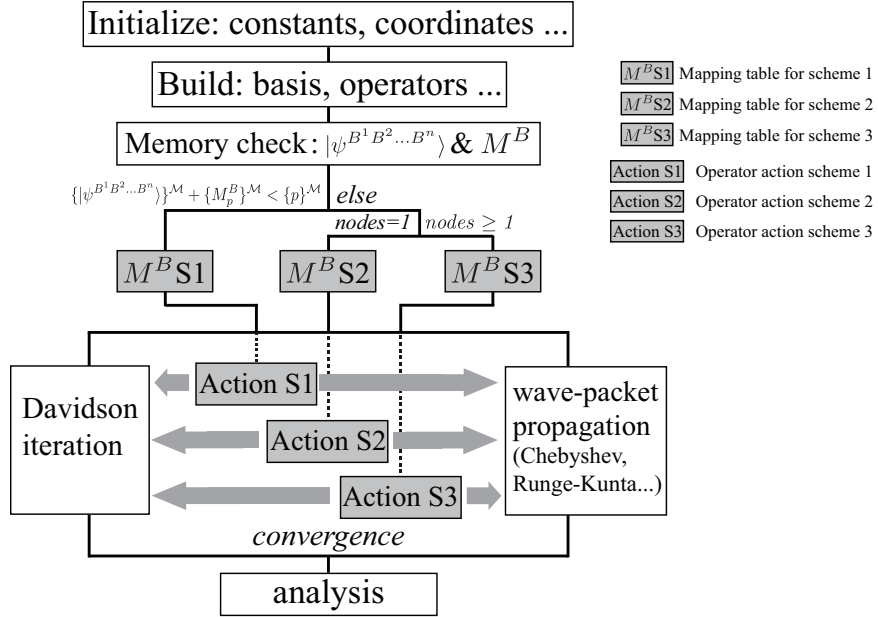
Initialize: constants, coordinates ...

Build: basis, operators ...

Memory check: $|\psi^{B^1B^2...B^n}\rangle$ & $M^B$

$\{|\psi^{B^1B^2...B^n}\rangle\}^{\mathcal{M}} + \{M_p^B\}^{\mathcal{M}} < \{p\}^{\mathcal{M}}$

else

nodes=1

nodes $\geq$ 1

$M^B$S1

$M^B$S2

$M^B$S3

$M^B$S1 Mapping table for scheme 1

$M^B$S2 Mapping table for scheme 2

$M^B$S3 Mapping table for scheme 3

Action S1 Operator action scheme 1

Action S2 Operator action scheme 2

Action S3 Operator action scheme 3

Davidson iteration

Action S1

Action S2

Action S3

wave-packet propagation (Chebyshev, Runge-Kunta...)

convergence

analysis